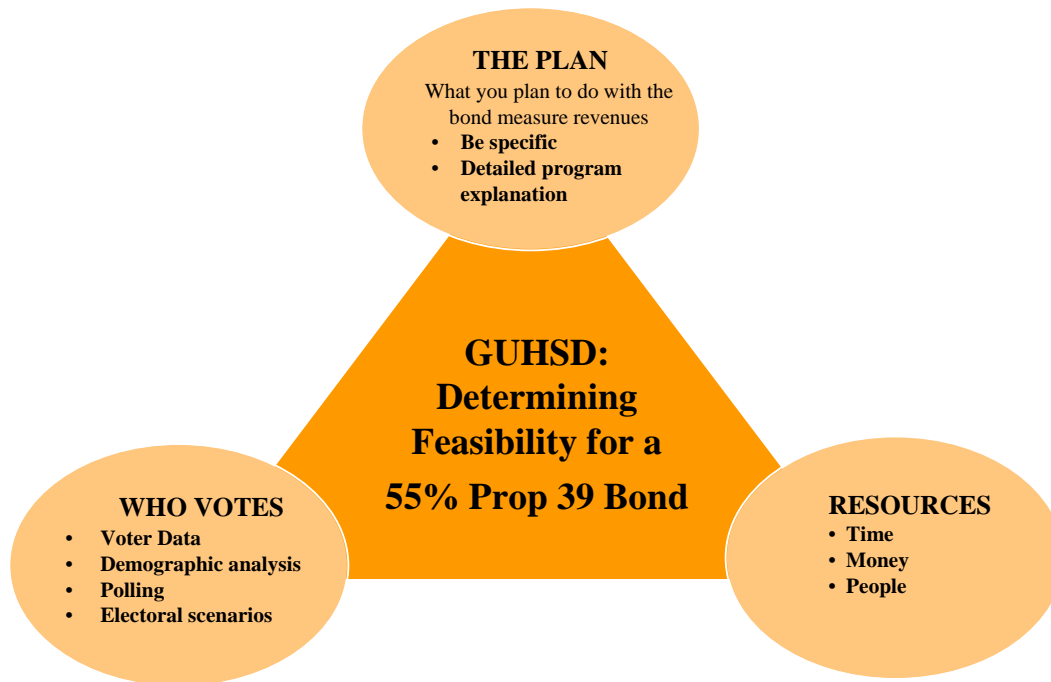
THE PLAN
What you plan to do with the bond measure revenues
- Be specific
- Detailed program explanation

GUHSD: Determining Feasibility for a 55% Prop 39 Bond

WHO VOTES
- Voter Data
- Demographic analysis
- Polling
- Electoral scenarios

RESOURCES
- Time
- Money
- People